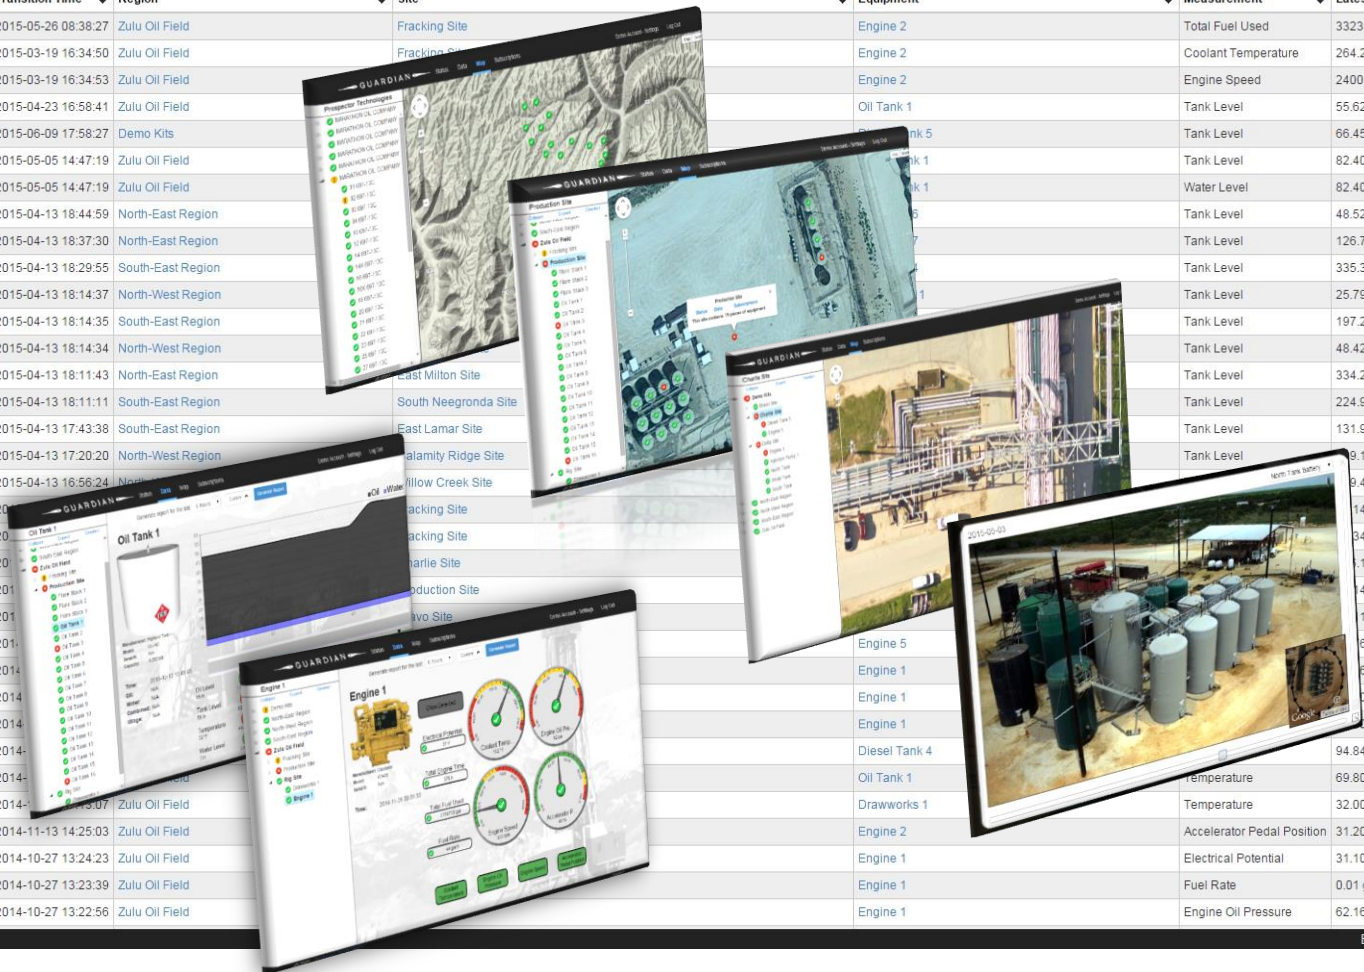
| Transition Time | Region | Site | Equipment | Measurement | Late |
|---|---|---|---|---|---|
| 2015-05-26 08:38:27 | Zulu Oil Field | Fracking Site | Engine 2 | Total Fuel Used | 3323 |
| 2015-03-19 16:34:50 | Zulu Oil Field | Fracking Si | Engine 2 | Coolant Temperature | 264.2 |
| 2015-03-19 16:34:53 | Zulu Oil Field | | Engine 2 | Engine Speed | 2400 |
| 2015-04-23 16:58:41 | Zulu Oil Field | | Oil Tank 1 | Tank Level | 55.62 |
| 2015-06-09 17:58:27 | Demo Kits | | nk 5 | Tank Level | 66.45 |
| 2015-05-05 14:47:19 | Zulu Oil Field | | nk 1 | Tank Level | 82.40 |
| 2015-05-05 14:47:19 | Zulu Oil Field | | nk 1 | Water Level | 82.40 |
| 2015-04-13 18:44:59 | North-East Region | | | Tank Level | 48.52 |
| 2015-04-13 18:37:30 | North-East Region | | | Tank Level | 126.7 |
| 2015-04-13 18:29:55 | South-East Region | | | Tank Level | 335.3 |
| 2015-04-13 18:14:37 | North-West Region | | | Tank Level | 25.79 |
| 2015-04-13 18:14:35 | South-East Region | | | Tank Level | 197.2 |
| 2015-04-13 18:14:34 | North-West Region | | | Tank Level | 48.42 |
| 2015-04-13 18:11:43 | North-East Region | East Milton Site | | Tank Level | 334.2 |
| 2015-04-13 18:11:11 | South-East Region | South Neegronda Site | | Tank Level | 224.9 |
| 2015-04-13 17:43:38 | South-East Region | East Lamar Site | | Tank Level | 131.9 |
| 2015-04-13 17:20:20 | North-West Region | alamity Ridge Site | | Tank Level | 9.1 |
| 2015-04-13 16:56:24 | Nor | illow Creek Site | | | 9.4 |
| | | acking Site | | | 14 |
| | | acking Site | | | 34 |
| | | arlie Site | | | 21 |
| | | oduction Site | | | 01 |
| | | avo Site | | | 6 |
| 2014- | | | Engine 5 | | |
| 2014- | | | Engine 1 | | |
| 2014- | | | Engine 1 | | |
| 2014- | | | Engine 1 | | |
| 2014- | | | Diesel Tank 4 | | 94.84 |
| 2014- | | | Oil Tank 1 | Temperature | 69.80 |
| 2014- | 3:07 Zulu Oil Field | | Drawworks 1 | Temperature | 32.00 |
| 2014-11-13 14:25:03 | Zulu Oil Field | | Engine 2 | Accelerator Pedal Position | 31.20 |
| 2014-10-27 13:24:23 | Zulu Oil Field | | Engine 1 | Electrical Potential | 31.10 |
| 2014-10-27 13:23:39 | Zulu Oil Field | | Engine 1 | Fuel Rate | 0.01 |
| 2014-10-27 13:22:56 | Zulu Oil Field | | Engine 1 | Engine Oil Pressure | 62.16 |

GUARDIAN
Prospector Technologies
GUARDIAN
Production Site
Zulu Oil Field
GUARDIAN
Charlie Site
GUARDIAN
Oil Tank 1
Oil
Water
GUARDIAN
Engine 1
North Tank Battery
2015-05-03
Google